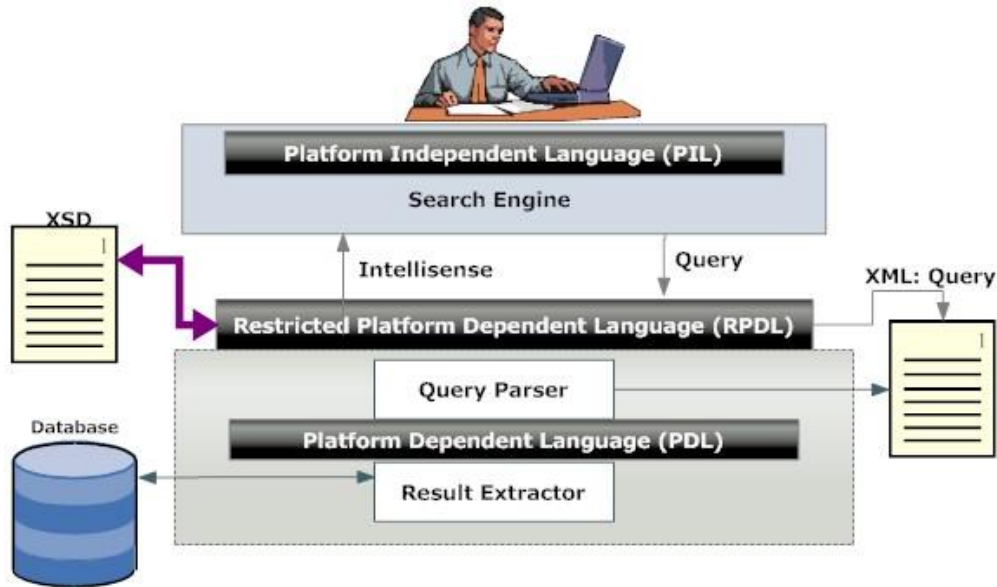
Platform Independent Language (PIL)

Search Engine

XSD

Intellisense

Query

XML: Query

Restricted Platform Dependent Language (RPDL)

Query Parser

Database

Platform Dependent Language (PDL)

Result Extractor